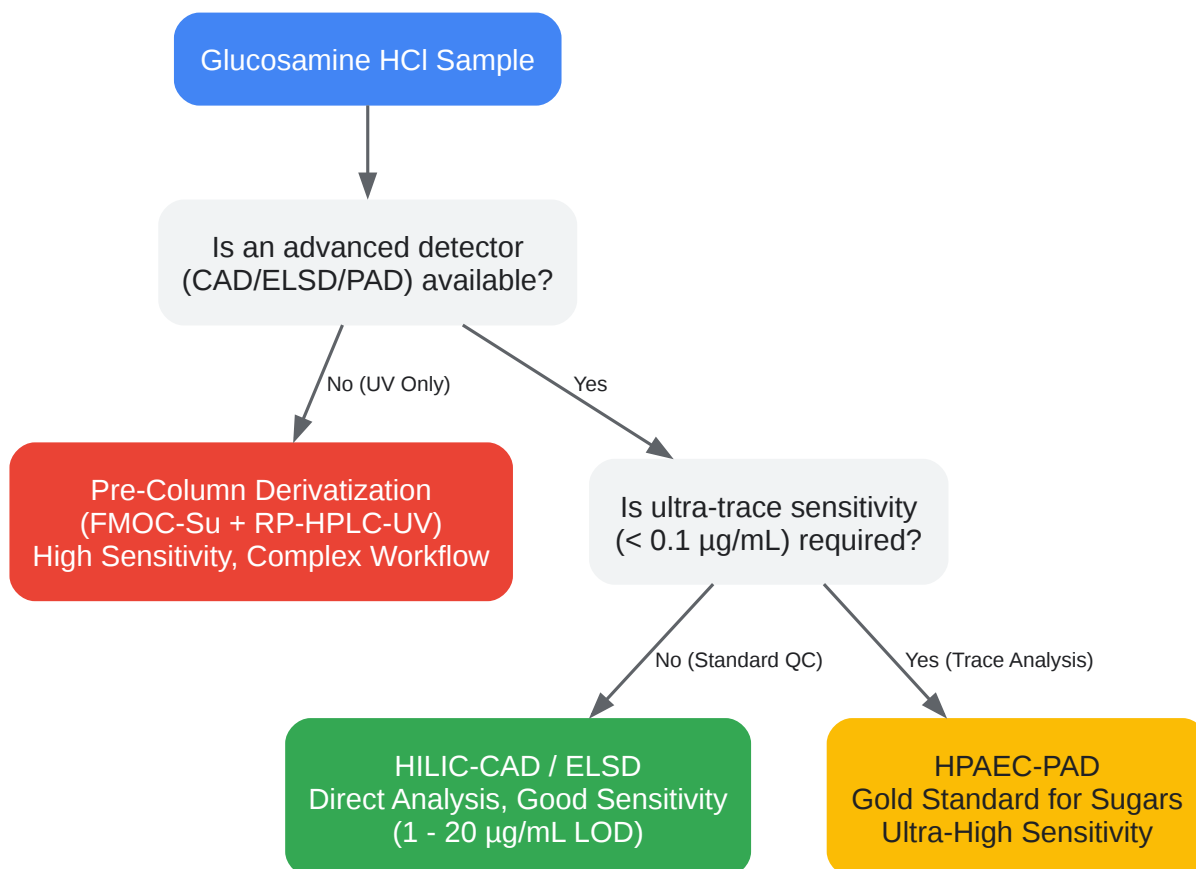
Glucosamine HCl Sample

Is an advanced detector (CAD/ELSD/PAD) available?

No (UV Only)

Yes

Pre-Column Derivatization (FMOC-Su + RP-HPLC-UV) High Sensitivity, Complex Workflow

Is ultra-trace sensitivity (< 0.1 µg/mL) required?

No (Standard QC)

Yes (Trace Analysis)

HILIC-CAD / ELSD
Direct Analysis, Good Sensitivity
(1 - 20 µg/mL LOD)

HPAEC-PAD
Gold Standard for Sugars
Ultra-High Sensitivity